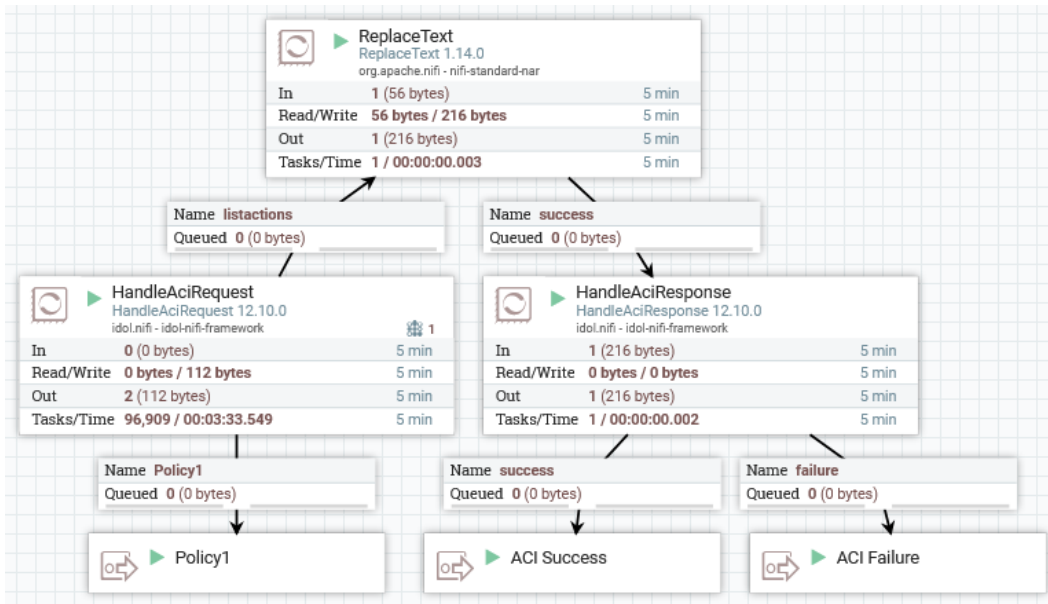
ReplaceText
ReplaceText 1.14.0
org.apache.nifi - nifi-standard-nar

| In | 1 (56 bytes) | 5 min |
|---|---|---|
| Read/Write | 56 bytes / 216 bytes | 5 min |
| Out | 1 (216 bytes) | 5 min |
| Tasks/Time | 1 / 00:00:00.003 | 5 min |

Name listactions
Queued 0 (0 bytes)

Name success
Queued 0 (0 bytes)

HandleAciRequest
HandleAciRequest 12.10.0
idol.nifi - idol-nifi-framework
1

| In | 0 (0 bytes) | 5 min |
|---|---|---|
| Read/Write | 0 bytes / 112 bytes | 5 min |
| Out | 2 (112 bytes) | 5 min |
| Tasks/Time | 96,909 / 00:03:33.549 | 5 min |

HandleAciResponse
HandleAciResponse 12.10.0
idol.nifi - idol-nifi-framework

| In | 1 (216 bytes) | 5 min |
|---|---|---|
| Read/Write | 0 bytes / 0 bytes | 5 min |
| Out | 1 (216 bytes) | 5 min |
| Tasks/Time | 1 / 00:00:00.002 | 5 min |

Name Policy1
Queued 0 (0 bytes)

Name success
Queued 0 (0 bytes)

Name failure
Queued 0 (0 bytes)

Policy1

ACI Success

ACI Failure